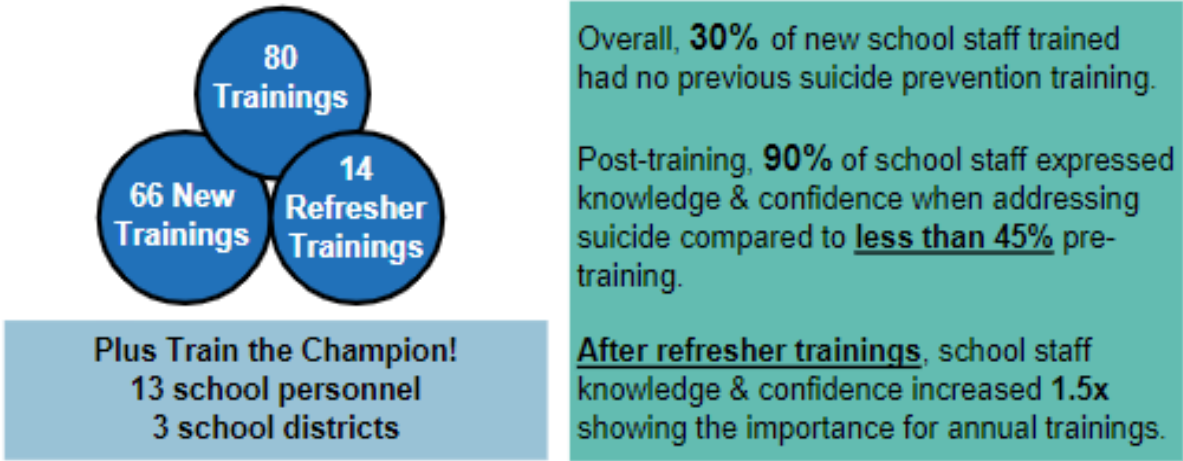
80 Trainings

66 New Trainings

14 Refresher Trainings

Plus Train the Champion!
13 school personnel
3 school districts

Overall, 30% of new school staff trained had no previous suicide prevention training.

Post-training, 90% of school staff expressed knowledge & confidence when addressing suicide compared to less than 45% pre-training.

After refresher trainings, school staff knowledge & confidence increased 1.5x showing the importance for annual trainings.